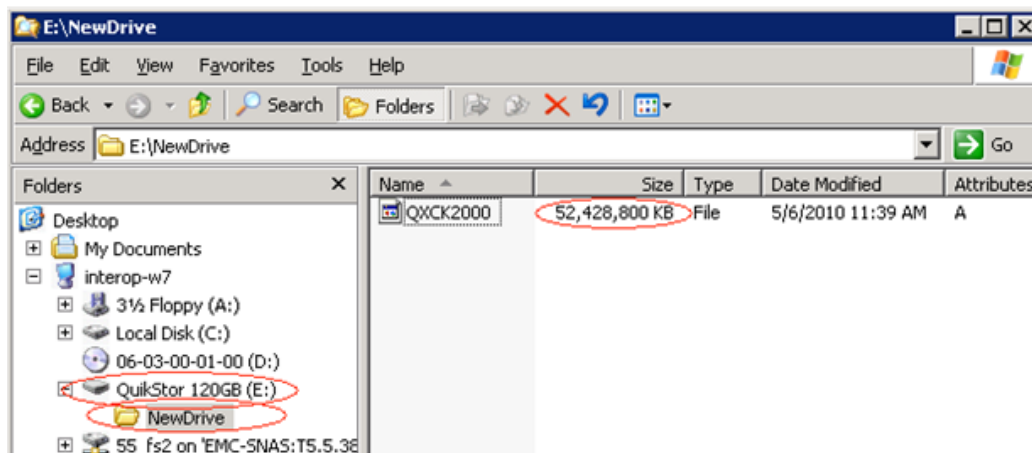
E:\NewDrive

File Edit View Favorites Tools Help

Back Search Folders

Address E:\NewDrive Go

Folders

Desktop
My Documents
interop-w7
3½ Floppy (A:)
Local Disk (C:)
06-03-00-01-00 (D:)
QuikStor 120GB (E:)
NewDrive
55_fs2 on 'EMC-SNAS:T5.5.3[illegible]

| Name | Size | Type | Date Modified | Attributes |
|---|---|---|---|---|
| QXCK2000 | 52,428,800 KB | File | 5/6/2010 11:39 AM | A |